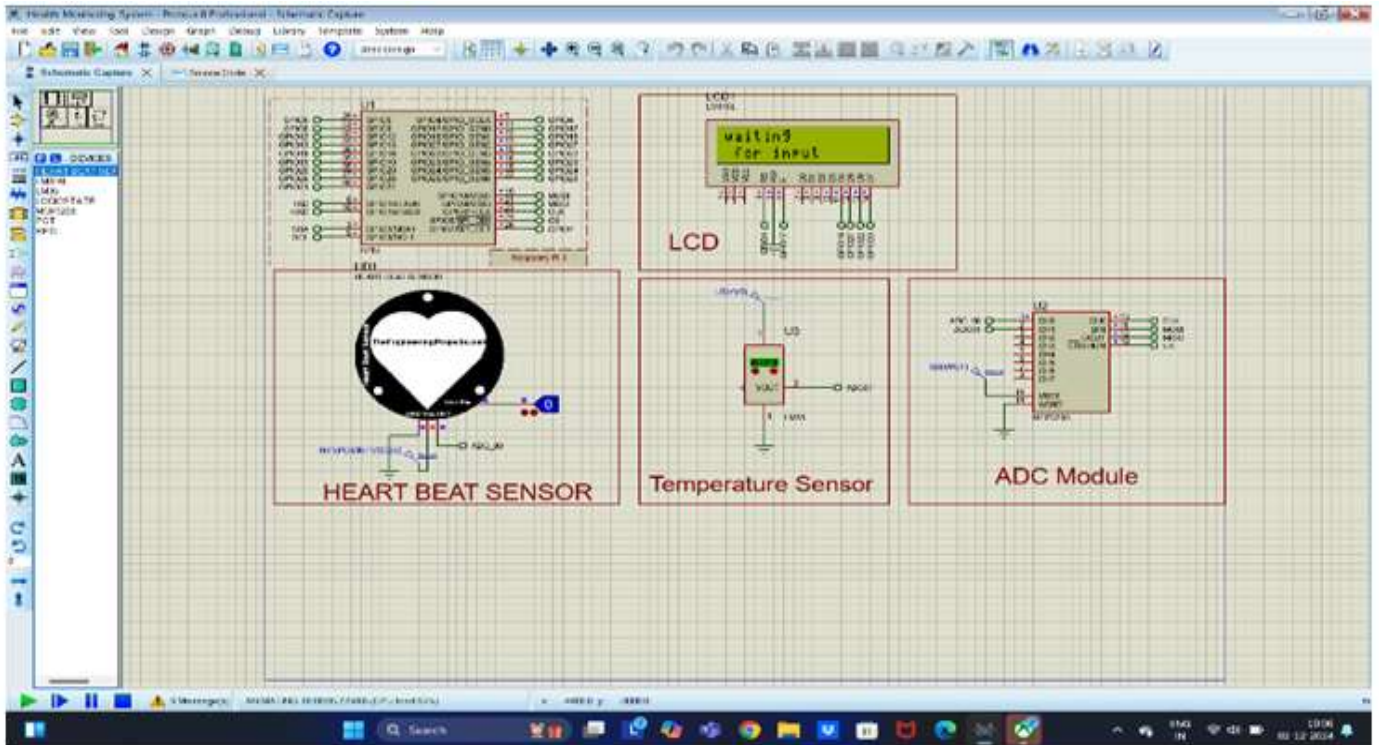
Health Monitoring System - Proteus 8 Professional - Schematic Capture
File Edit View Tool Design Graph Debug Library Template System Help
Schematic Capture Source Code
DEVICES
U1
LCD1
waiting
for input
LCD
HEART BEAT SENSOR
U3
VOUT
LM35
Temperature Sensor
U2
ADC Module
Search
ENG IN
10:06
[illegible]